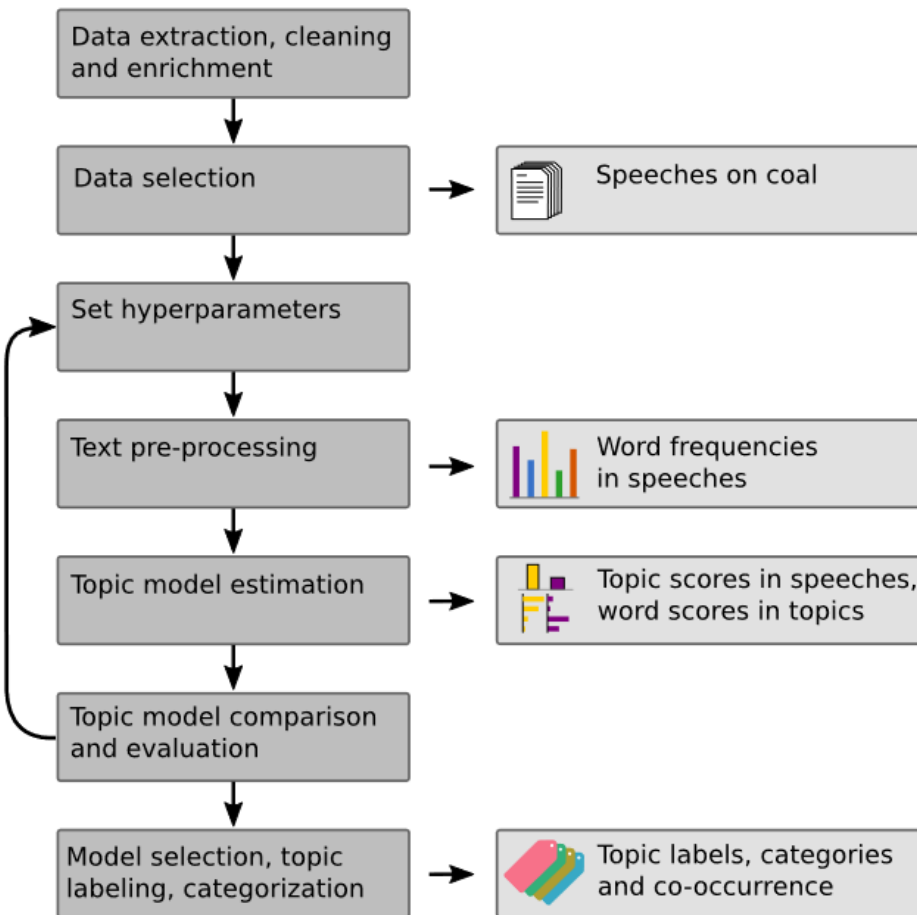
Data extraction, cleaning and enrichment

Data selection

Speeches on coal

Set hyperparameters

Text pre-processing

Word frequencies in speeches

Topic model estimation

Topic scores in speeches, word scores in topics

Topic model comparison and evaluation

Model selection, topic labeling, categorization

Topic labels, categories and co-occurrence